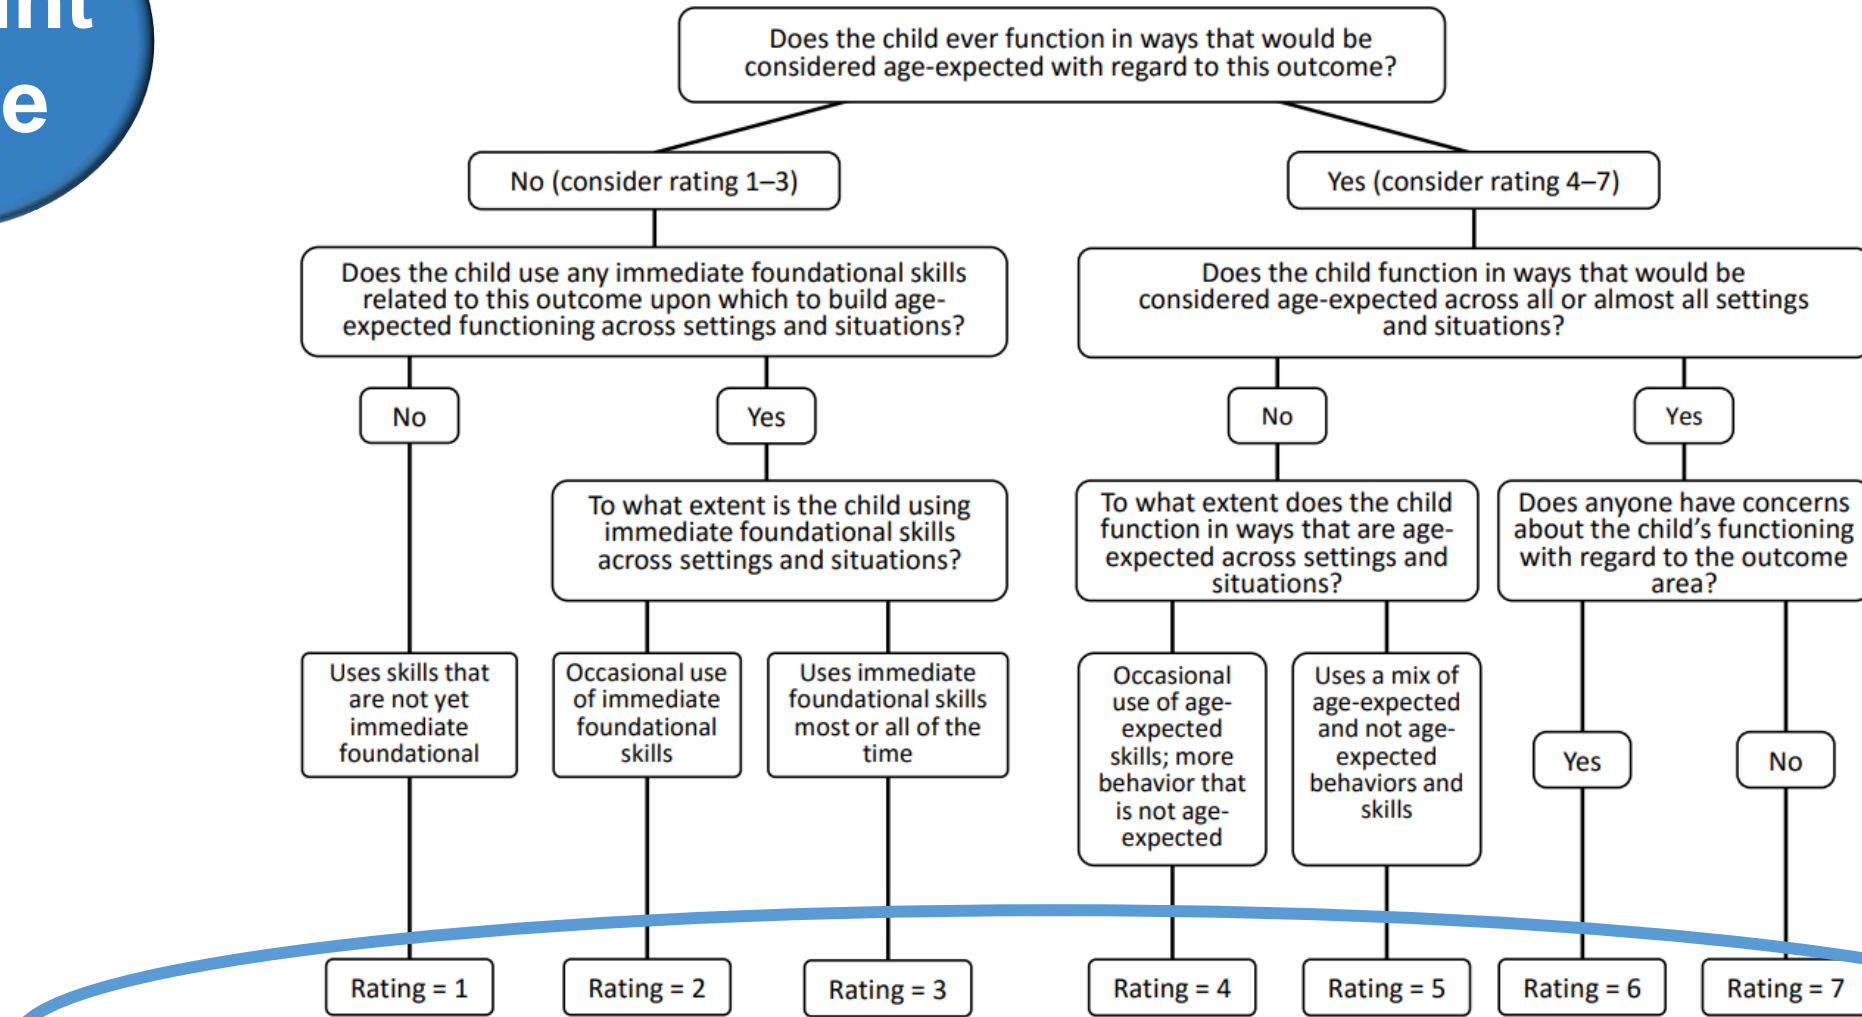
nt
e

Does the child ever function in ways that would be considered age-expected with regard to this outcome?

No (consider rating 1–3)

Yes (consider rating 4–7)

Does the child use any immediate foundational skills related to this outcome upon which to build age-expected functioning across settings and situations?

Does the child function in ways that would be considered age-expected across all or almost all settings and situations?

No

Yes

No

Yes

To what extent is the child using immediate foundational skills across settings and situations?

To what extent does the child function in ways that are age-expected across settings and situations?

Does anyone have concerns about the child's functioning with regard to the outcome area?

Uses skills that are not yet immediate foundational

Occasional use of immediate foundational skills

Uses immediate foundational skills most or all of the time

Occasional use of age-expected skills; more behavior that is not age-expected

Uses a mix of age-expected and not age-expected behaviors and skills

Yes

No

Rating = 1

Rating = 2

Rating = 3

Rating = 4

Rating = 5

Rating = 6

Rating = 7